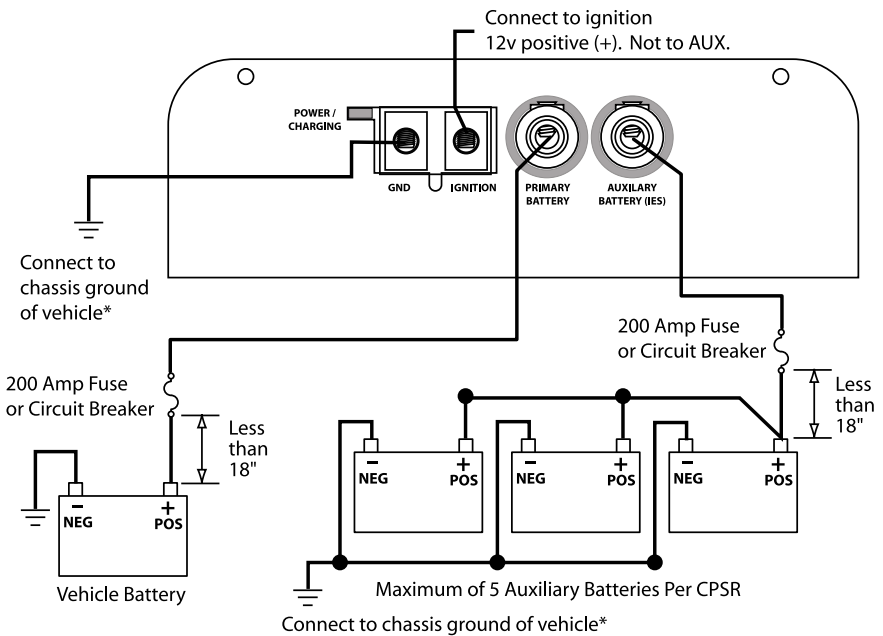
Connect to ignition
12v positive (+). Not to AUX.

POWER / CHARGING

GND

IGNITION

PRIMARY BATTERY

AUXILARY BATTERY (IES)

Connect to chassis ground of vehicle*

200 Amp Fuse or Circuit Breaker

Less than 18"

200 Amp Fuse or Circuit Breaker

Less than 18"

−
NEG

+
POS

−
NEG

+
POS

−
NEG

+
POS

−
NEG

+
POS

Vehicle Battery

Maximum of 5 Auxiliary Batteries Per CPSR

Connect to chassis ground of vehicle*